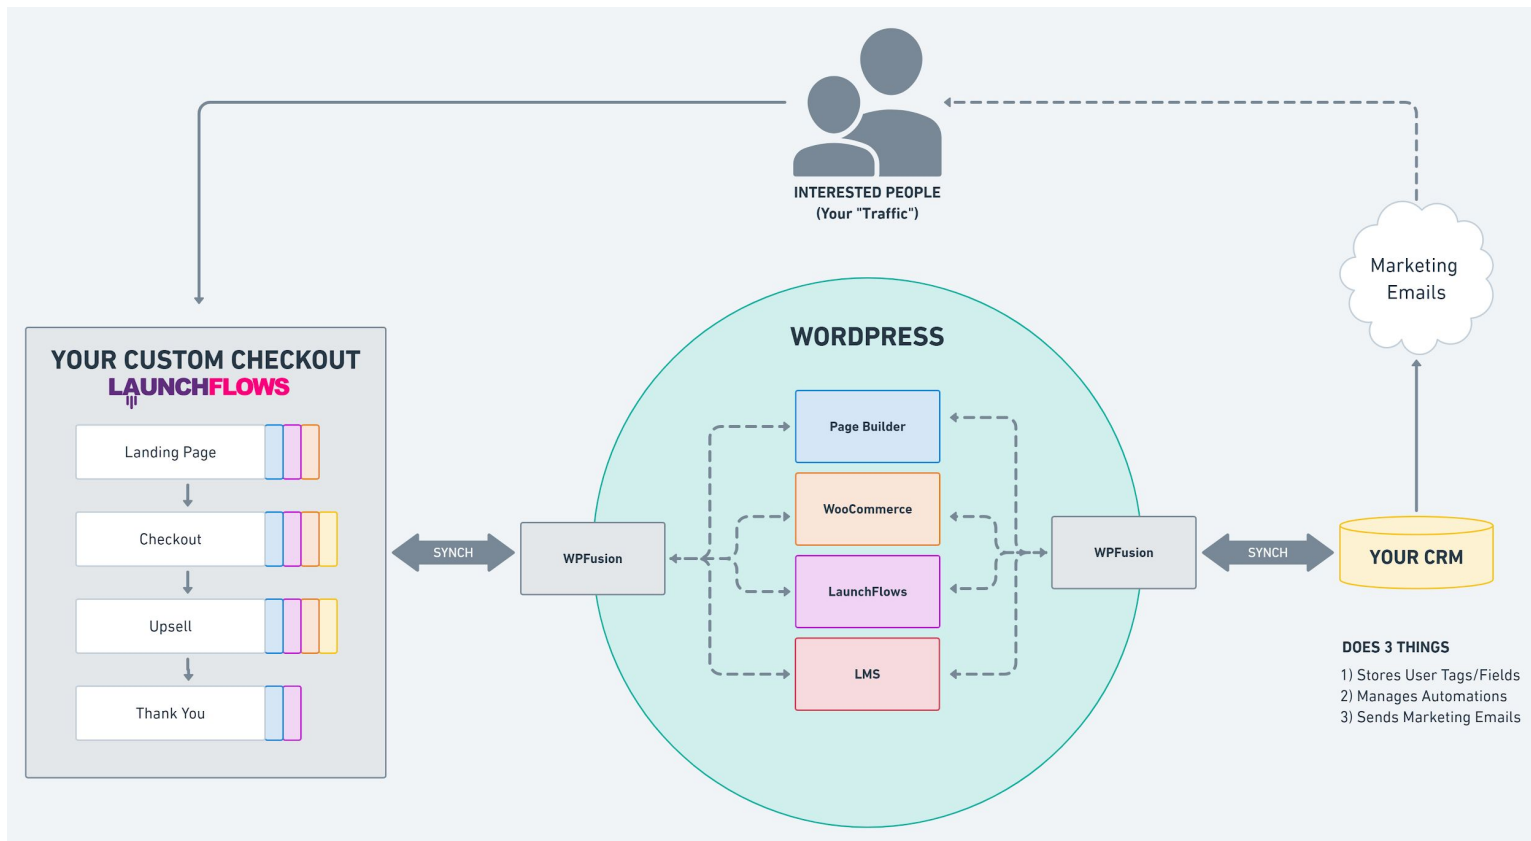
INTERESTED PEOPLE
(Your "Traffic")

Marketing Emails

YOUR CUSTOM CHECKOUT
LAUNCHFLOWS

Landing Page

Checkout

Upsell

Thank You

SYNCH

WPFusion

WORDPRESS

Page Builder

WooCommerce

LaunchFlows

LMS

WPFusion

SYNCH

YOUR CRM

DOES 3 THINGS
1) Stores User Tags/Fields
2) Manages Automations
3) Sends Marketing Emails